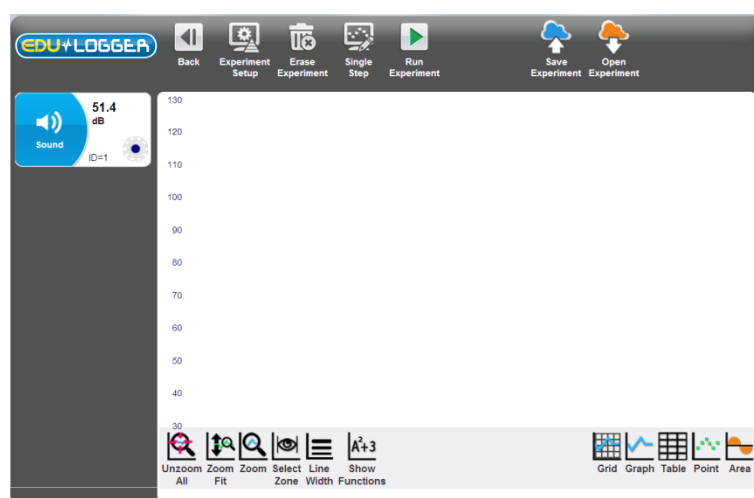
EDU+LOGGER

Back

Experiment Setup

Erase Experiment

Single Step

Run Experiment

Save Experiment

Open Experiment

Sound

51.4
dB

ID=1

130
120
110
100
90
80
70
60
50
40
30

Unzoom All

Zoom Fit

Zoom

Select Zone

Line Width

$A^2+3$
Show Functions

Grid

Graph

Table

Point

Area